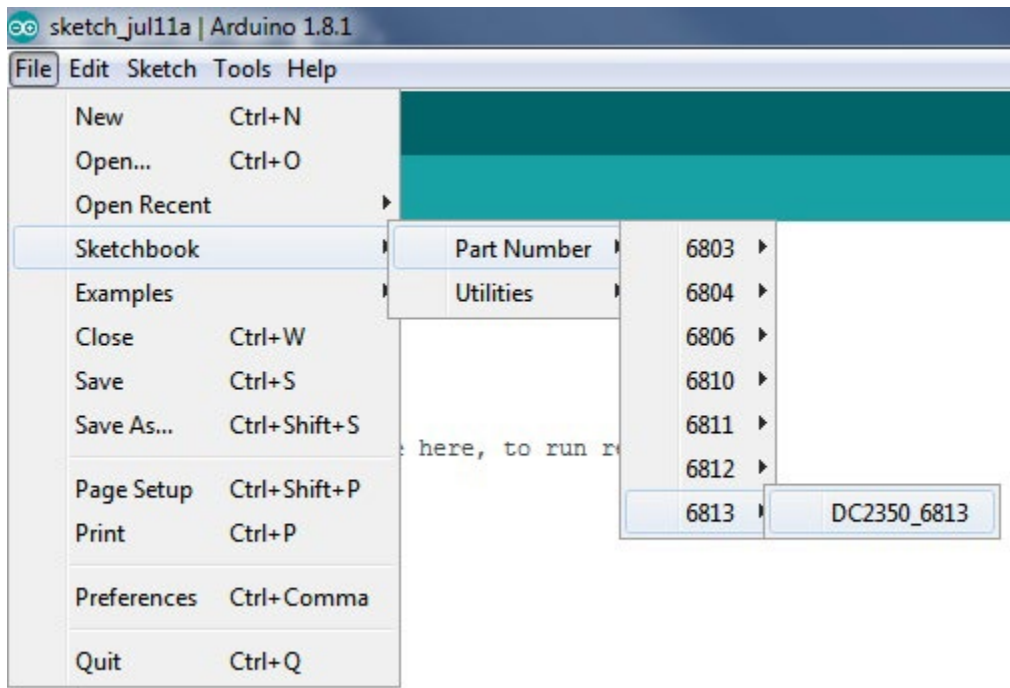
sketch_jul11a | Arduino 1.8.1

File Edit Sketch Tools Help

New Ctrl+N
Open... Ctrl+O
Open Recent
Sketchbook
Examples
Close Ctrl+W
Save Ctrl+S
Save As... Ctrl+Shift+S

Page Setup Ctrl+Shift+P
Print Ctrl+P

Preferences Ctrl+Comma

Quit Ctrl+Q

Part Number
Utilities

6803
6804
6806
6810
6811
6812
6813

DC2350_6813

here, to run r